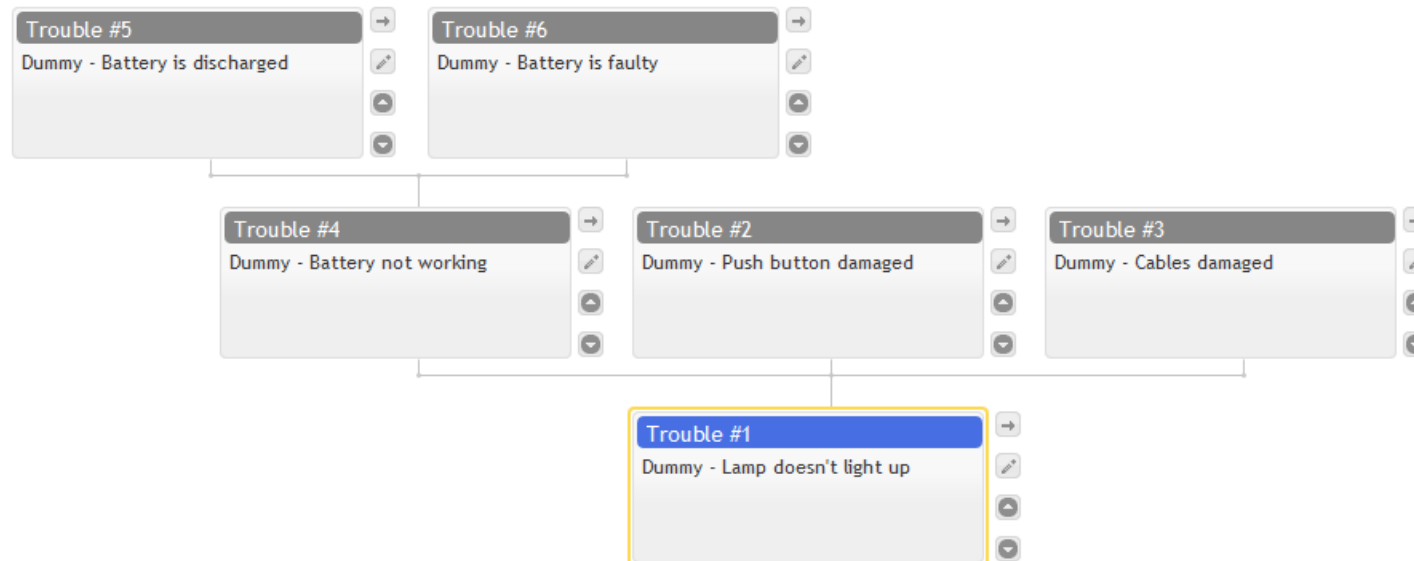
Trouble #5
Dummy - Battery is discharged

Trouble #6
Dummy - Battery is faulty

Trouble #4
Dummy - Battery not working

Trouble #2
Dummy - Push button damaged

Trouble #3
Dummy - Cables damaged

Trouble #1
Dummy - Lamp doesn't light up